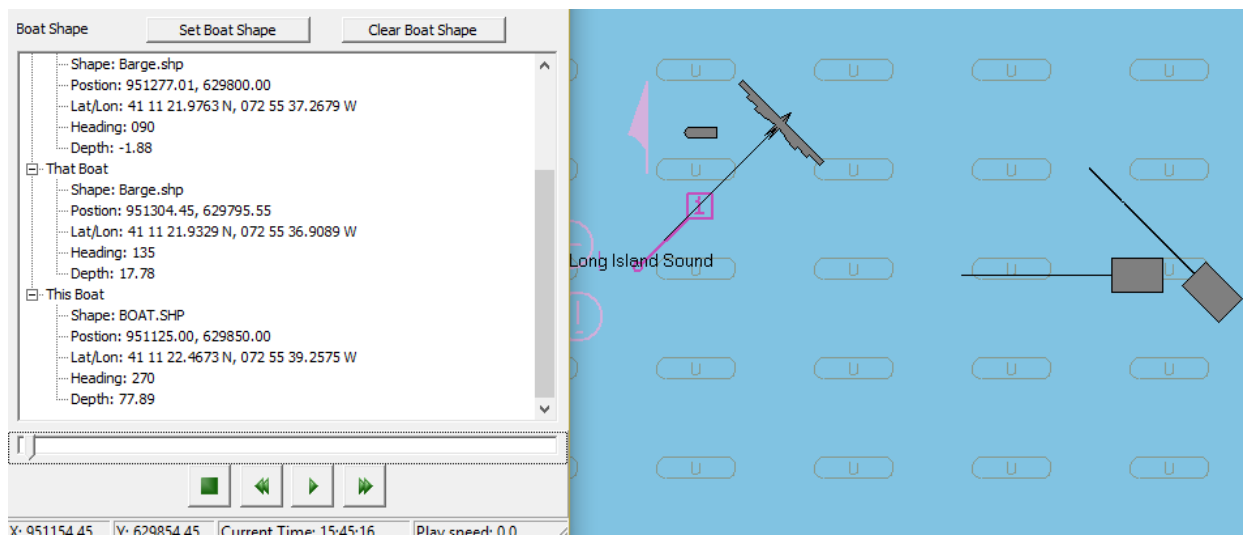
Boat Shape
Set Boat Shape
Clear Boat Shape

Shape: Barge.shp
Postion: 951277.01, 629800.00
Lat/Lon: 41 11 21.9763 N, 072 55 37.2679 W
Heading: 090
Depth: -1.88
That Boat
Shape: Barge.shp
Postion: 951304.45, 629795.55
Lat/Lon: 41 11 21.9329 N, 072 55 36.9089 W
Heading: 135
Depth: 17.78
This Boat
Shape: BOAT.SHP
Postion: 951125.00, 629850.00
Lat/Lon: 41 11 22.4673 N, 072 55 39.2575 W
Heading: 270
Depth: 77.89

X: 951154.45 | Y: 629854.45 | Current Time: 15:45:16 | Play speed: 0.0

U U U U U
U U U U U
U U U U
Long Island Sound
U U U U
U U U U
U U U U